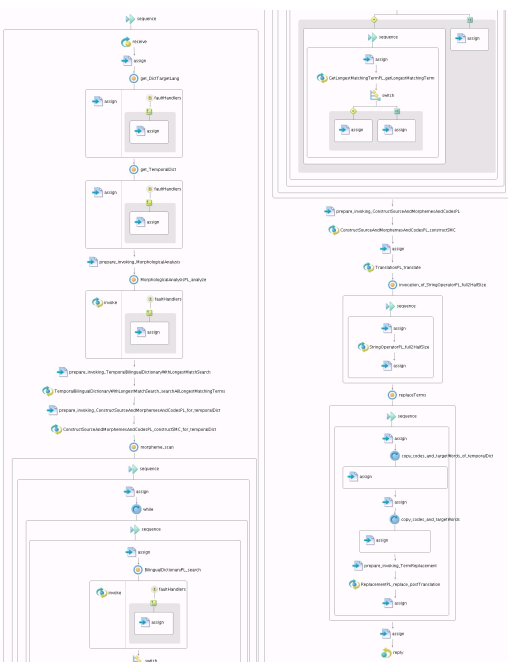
sequence

receive

assign

get_DictTargetLang

assign

faultHandlers

assign

get_TemporalDict

assign

faultHandlers

assign

prepare_invoking_MorphologicalAnalysis

MorphologicalAnalysisPL_analyze

invoke

faultHandlers

assign

prepare_invoking_TemporalBilingualDictionaryWithLongestMatchSearch

TemporalBilingualDictionaryWithLongestMatchSearch_searchAllLongestMatchingTerms

prepare_invoking_ConstructSourceAndMorphemesAndCodesPL_for_temporalDict

ConstructSourceAndMorphemesAndCodesPL_constructSMC_for_temporalDict

morpheme_scan

sequence

assign

while

sequence

assign

BilingualDictionaryPL_search

invoke

faultHandlers

assign

switch

sequence

assign

assign

GetLongestMatchingTermPL_getLongestMatchingTerm

switch

assign

assign

prepare_invoking_ConstructSourceAndMorphemesAndCodesPL

ConstructSourceAndMorphemesAndCodesPL_constructSMC

assign

TranslationPL_translate

invocation_of_StringOperatorPL_full2HalfSize

sequence

assign

StringOperatorPL_full2HalfSize

assign

replaceTerms

sequence

assign

copy_codes_and_targetWords_of_temporalDict

assign

assign

copy_codes_and_targetWords

assign

prepare_invoking_TermReplacement

ReplacementPL_replace_postTranslation

assign

reply